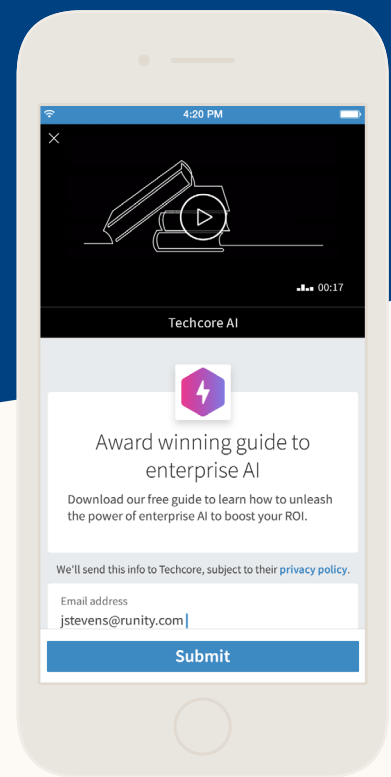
4:20 PM

×

00:17

Techcore AI

Award winning guide to enterprise AI

Download our free guide to learn how to unleash the power of enterprise AI to boost your ROI.

We'll send this info to Techcore, subject to their privacy policy.

Email address

jstevens@runity.com

Submit